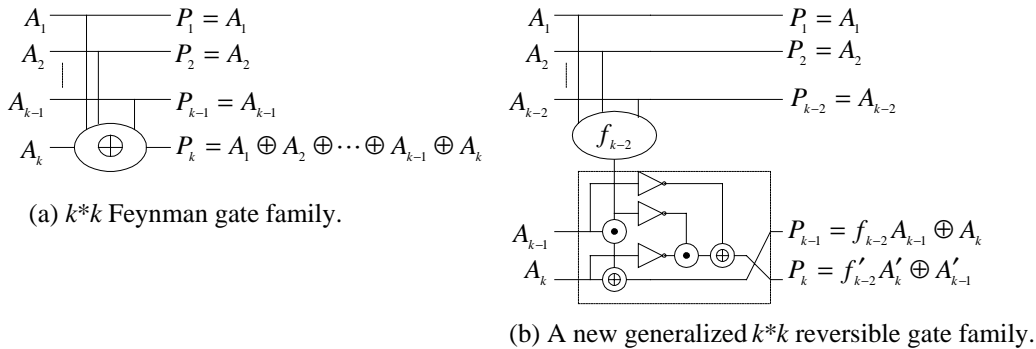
$A_1$ $P_1 = A_1$
$A_2$ $P_2 = A_2$
$A_{k-1}$ $P_{k-1} = A_{k-1}$
$A_k$ $\oplus$ $P_k = A_1 \oplus A_2 \oplus \cdots \oplus A_{k-1} \oplus A_k$

(a) $k$*$k$ Feynman gate family.

$A_1$ $P_1 = A_1$
$A_2$ $P_2 = A_2$
$A_{k-2}$ $P_{k-2} = A_{k-2}$
$f_{k-2}$
$A_{k-1}$ $P_{k-1} = f_{k-2} A_{k-1} \oplus A_k$
$A_k$ $P_k = f'_{k-2} A'_k \oplus A'_{k-1}$

(b) A new generalized $k$*$k$ reversible gate family.